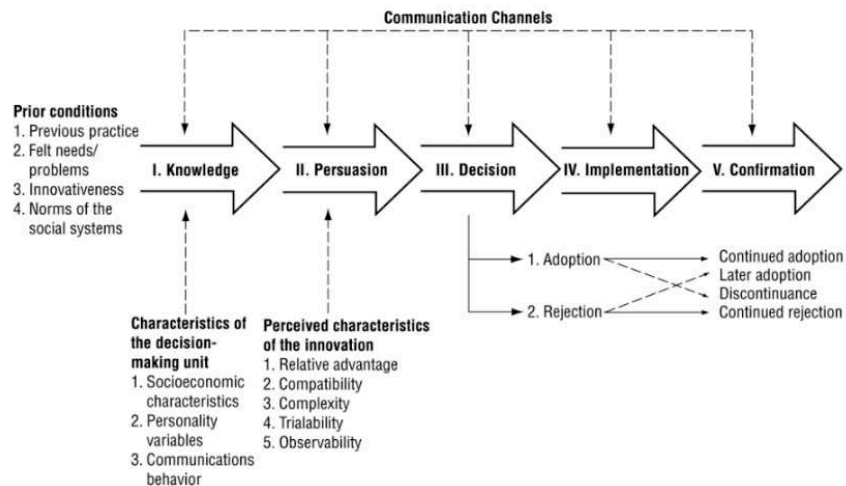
Communication Channels

Prior conditions
1. Previous practice
2. Felt needs/ problems
3. Innovativeness
4. Norms of the social systems

I. Knowledge

II. Persuasion

III. Decision

IV. Implementation

V. Confirmation

1. Adoption

2. Rejection

Continued adoption
Later adoption
Discontinuance
Continued rejection

Characteristics of the decision-making unit
1. Socioeconomic characteristics
2. Personality variables
3. Communications behavior

Perceived characteristics of the innovation
1. Relative advantage
2. Compatibility
3. Complexity
4. Trialability
5. Observability